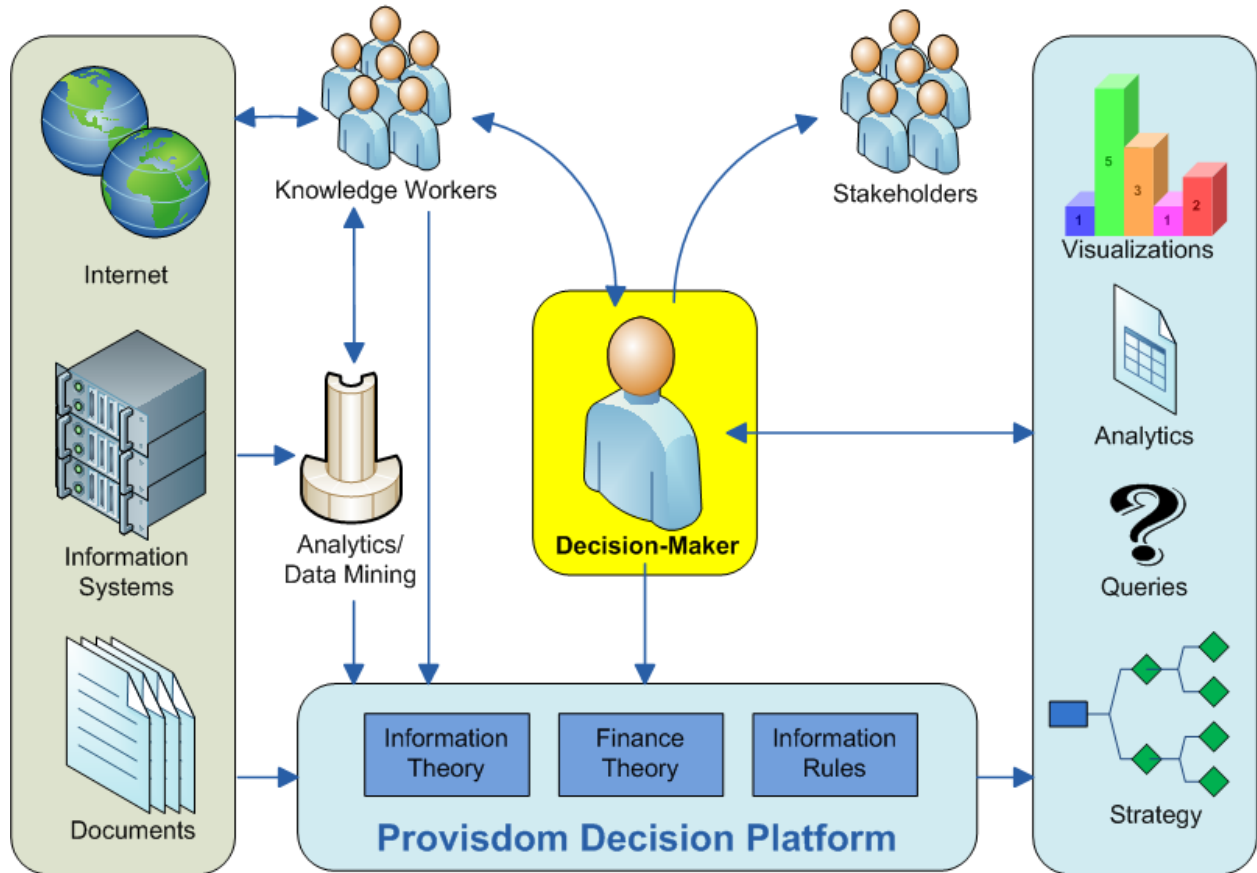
Knowledge Workers

Stakeholders

Internet

Visualizations

1
5
3
1
2

Analytics

Information Systems

Analytics/ Data Mining

Decision-Maker

Queries

Documents

Information Theory

Finance Theory

Information Rules

Strategy

Provisdom Decision Platform